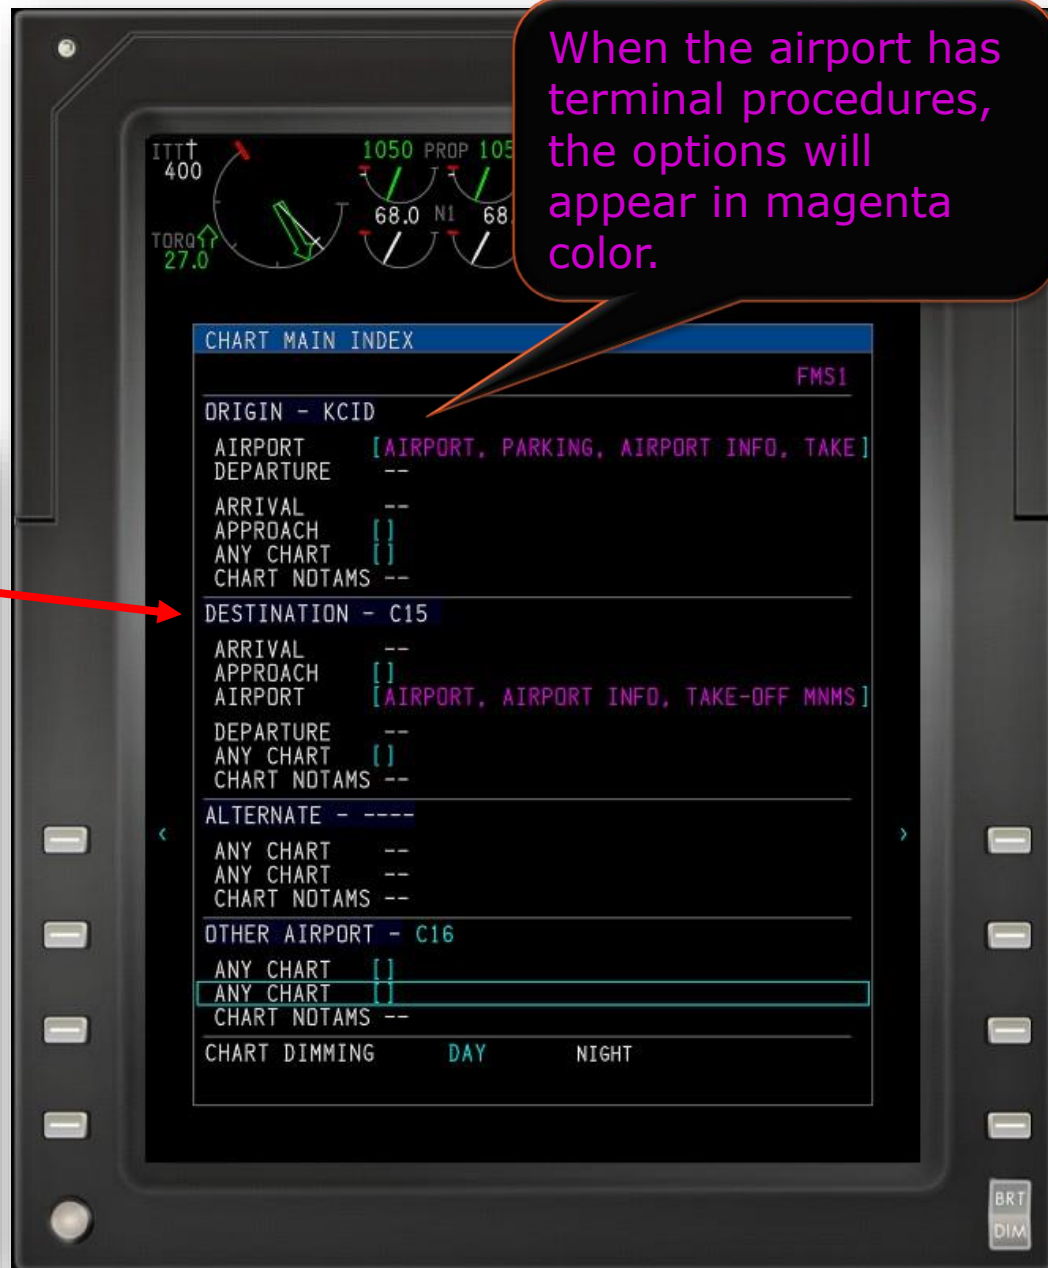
When the airport has terminal procedures, the options will appear in magenta color.

ITT 400

TORQ 27.0

1050 PROP 105

68.0 N1 68

CHART MAIN INDEX

FMS1

ORIGIN - KCID

AIRPORT [AIRPORT, PARKING, AIRPORT INFO, TAKE]
DEPARTURE --

ARRIVAL --
APPROACH [ ]
ANY CHART [ ]
CHART NOTAMS --

DESTINATION - C15

ARRIVAL --
APPROACH [ ]
AIRPORT [AIRPORT, AIRPORT INFO, TAKE-OFF MNMS]

DEPARTURE --
ANY CHART [ ]
CHART NOTAMS --

ALTERNATE - ----

ANY CHART --
ANY CHART --
CHART NOTAMS --

OTHER AIRPORT - C16

ANY CHART [ ]
ANY CHART [ ]
CHART NOTAMS --

CHART DIMMING DAY NIGHT

BRT
DIM